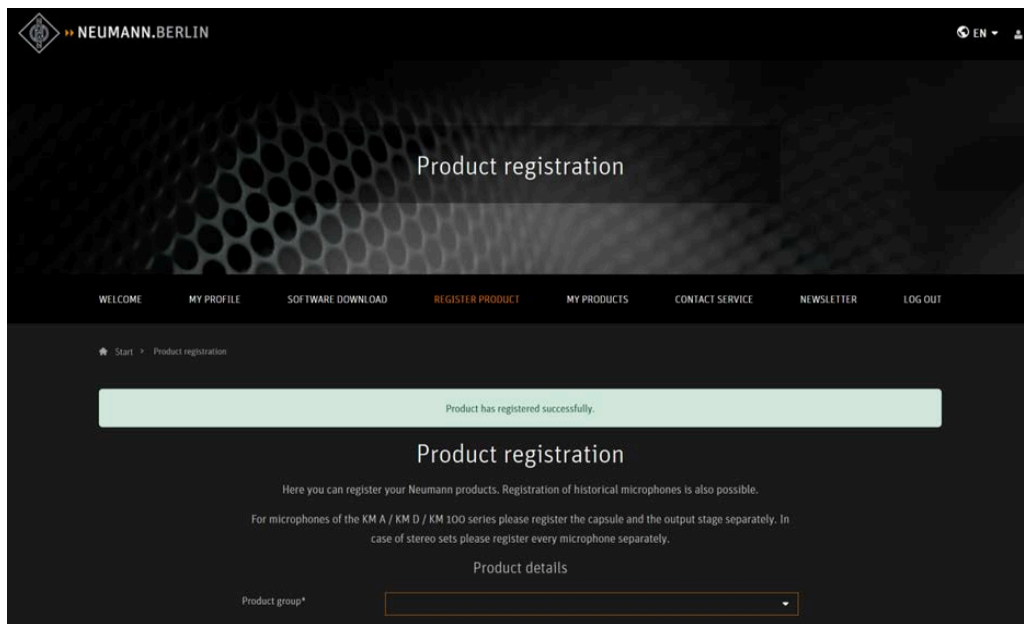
NEUMANN.BERLIN

EN

Product registration

WELCOME MY PROFILE SOFTWARE DOWNLOAD REGISTER PRODUCT MY PRODUCTS CONTACT SERVICE NEWSLETTER LOG OUT

Start > Product registration

Product has registered successfully.

Product registration

Here you can register your Neumann products. Registration of historical microphones is also possible.

For microphones of the KM A / KM D / KM 100 series please register the capsule and the output stage separately. In case of stereo sets please register every microphone separately.

Product details

Product group*